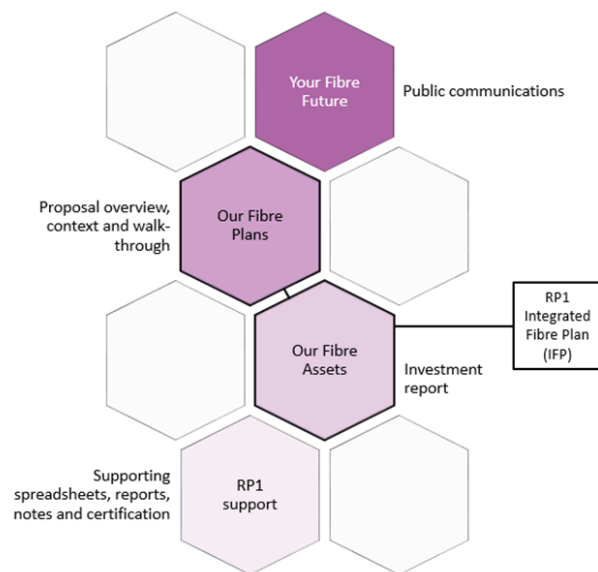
Your Fibre Future

Public communications

Proposal overview, context and walk-through

Our Fibre Plans

RP1 Integrated Fibre Plan (IFP)

Our Fibre Assets

Investment report

Supporting spreadsheets, reports, notes and certification

RP1 support